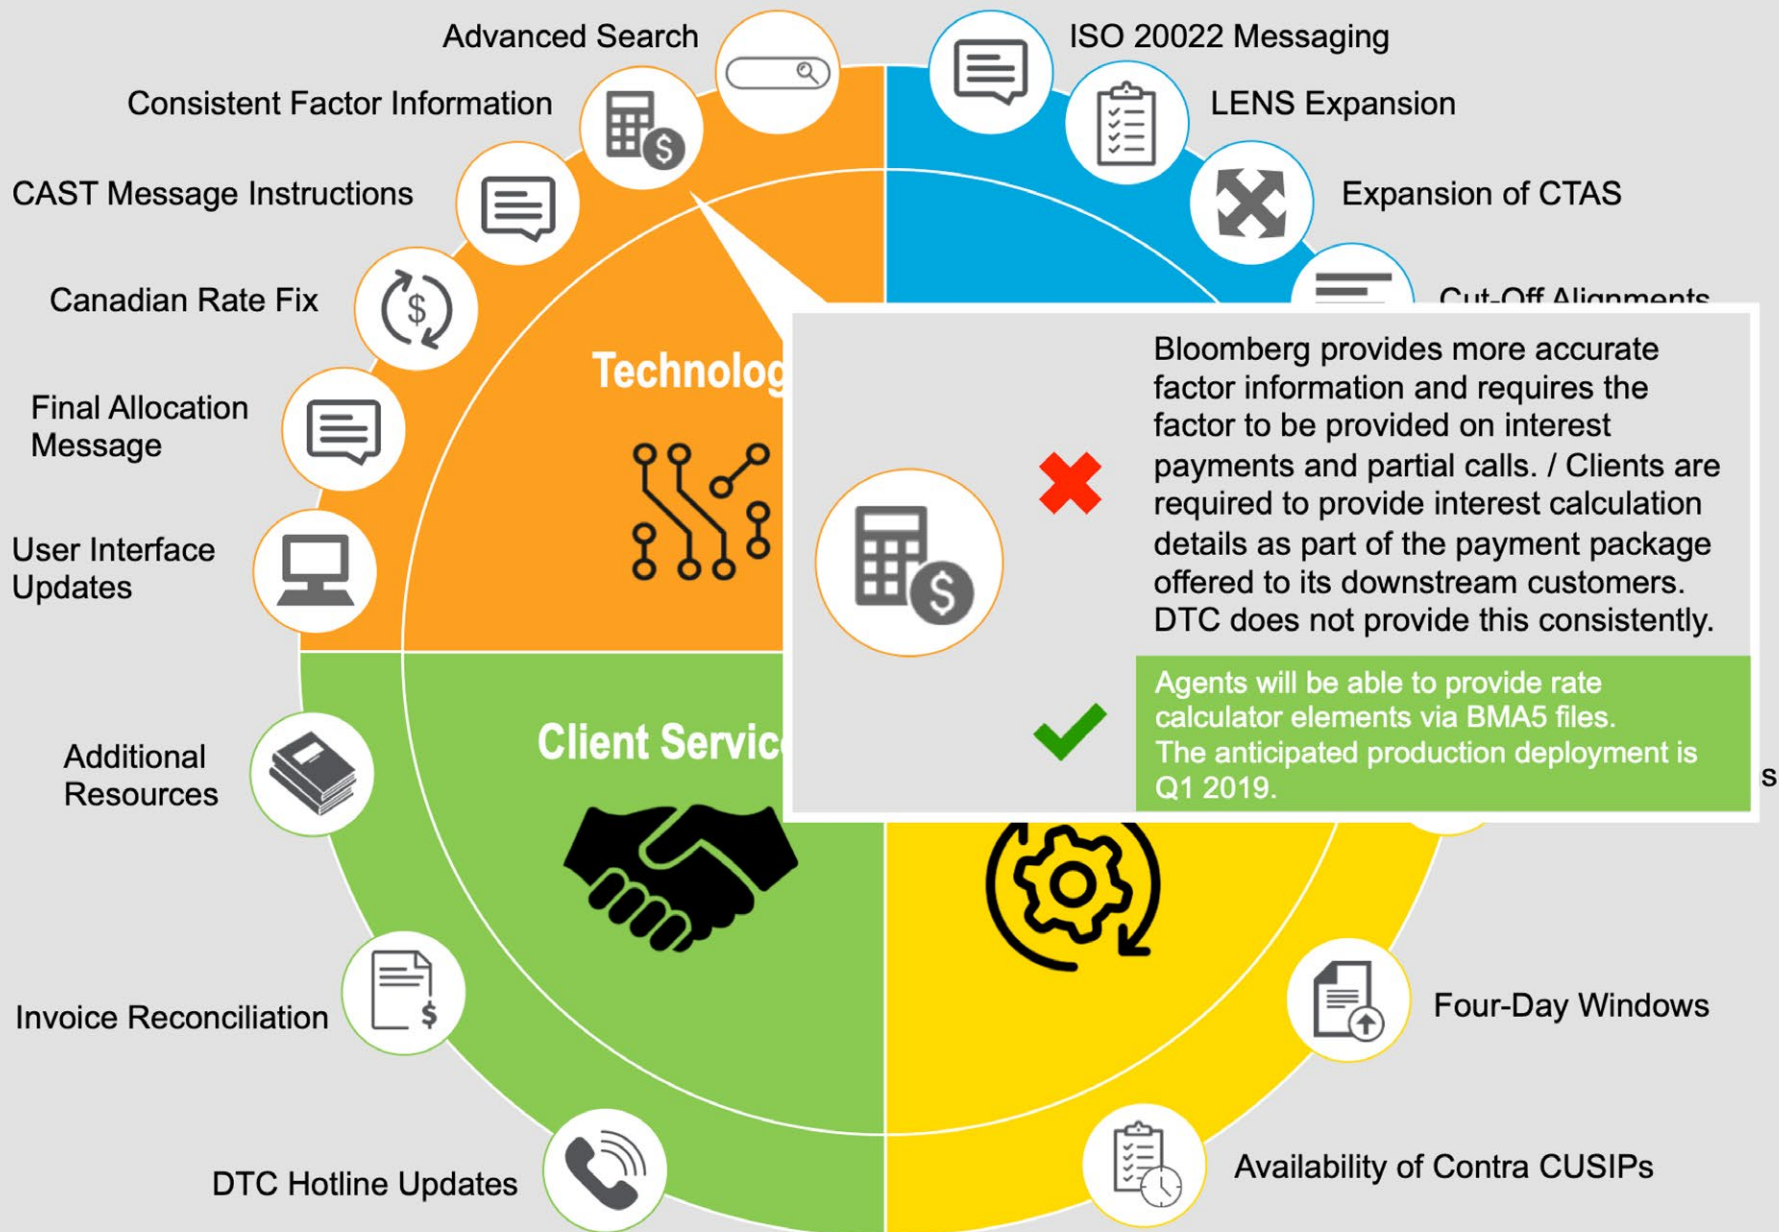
Advanced Search

Consistent Factor Information

CAST Message Instructions

Canadian Rate Fix

Final Allocation Message

User Interface Updates

ISO 20022 Messaging

LENS Expansion

Expansion of CTAS

Cut-Off Alignments

Technolog

Client Servic

Additional Resources

Invoice Reconciliation

DTC Hotline Updates

Four-Day Windows

Availability of Contra CUSIPs

s

Bloomberg provides more accurate factor information and requires the factor to be provided on interest payments and partial calls. / Clients are required to provide interest calculation details as part of the payment package offered to its downstream customers. DTC does not provide this consistently.

Agents will be able to provide rate calculator elements via BMA5 files. The anticipated production deployment is Q1 2019.